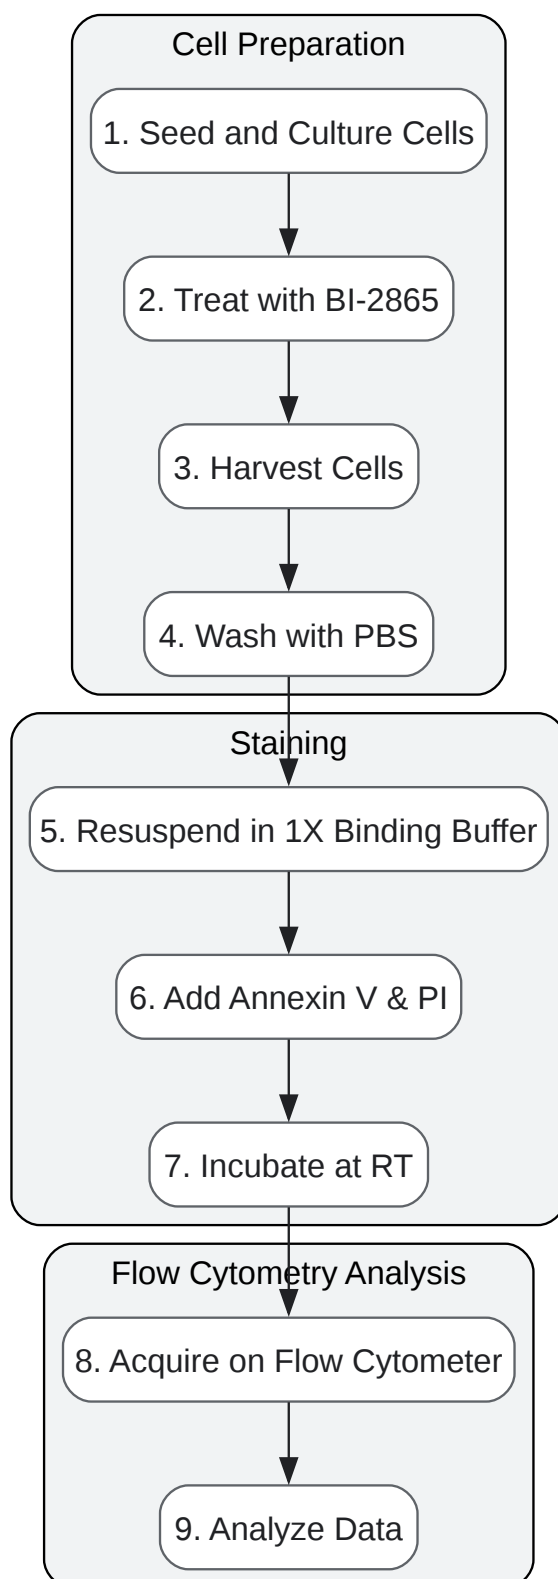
Cell Preparation

1. Seed and Culture Cells

2. Treat with BI-2865

3. Harvest Cells

4. Wash with PBS

Staining

5. Resuspend in 1X Binding Buffer

6. Add Annexin V & PI

7. Incubate at RT

Flow Cytometry Analysis

8. Acquire on Flow Cytometer

9. Analyze Data